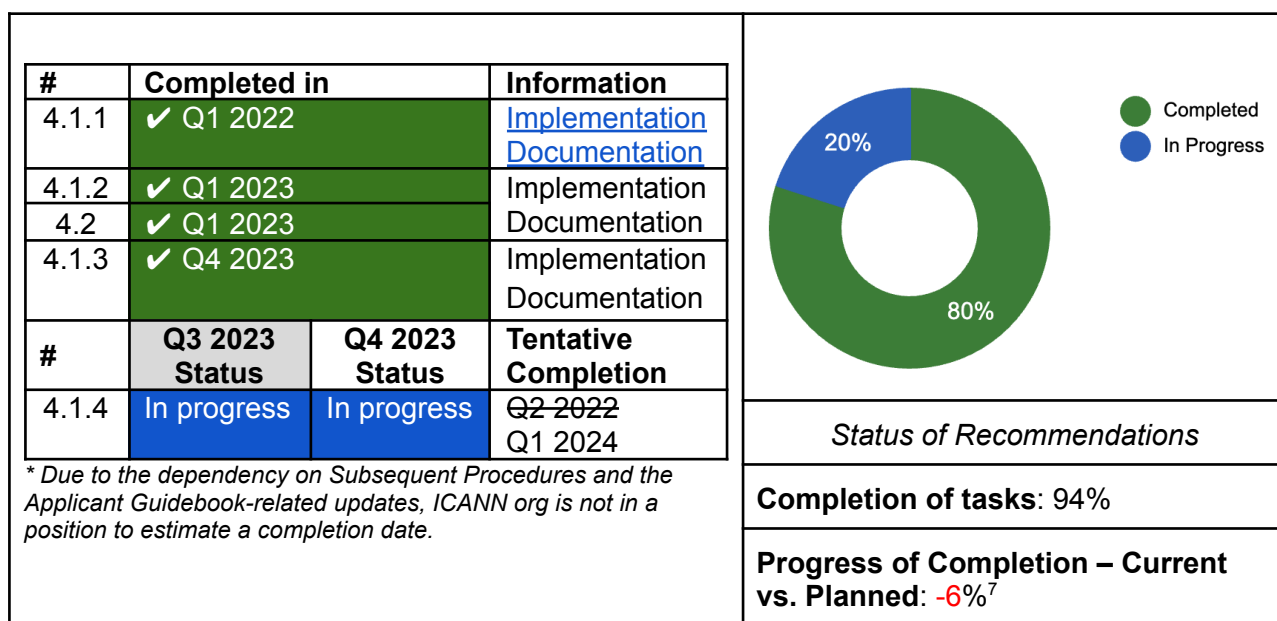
| # | Completed in | | Information |
|---|---|---|---|
| 4.1.1 | ✔ Q1 2022 | | Implementation Documentation |
| 4.1.2 | ✔ Q1 2023 | | Implementation |
| 4.2 | ✔ Q1 2023 | | Documentation |
| 4.1.3 | ✔ Q4 2023 | | Implementation Documentation |
| # | Q3 2023 Status | Q4 2023 Status | Tentative Completion |
| 4.1.4 | In progress | In progress | ~~Q2 2022~~ Q1 2024 |

* Due to the dependency on Subsequent Procedures and the Applicant Guidebook-related updates, ICANN org is not in a position to estimate a completion date.

Completed
In Progress
20%
80%

Status of Recommendations

**Completion of tasks**: 94%

**Progress of Completion – Current vs. Planned**: -6%$^7$